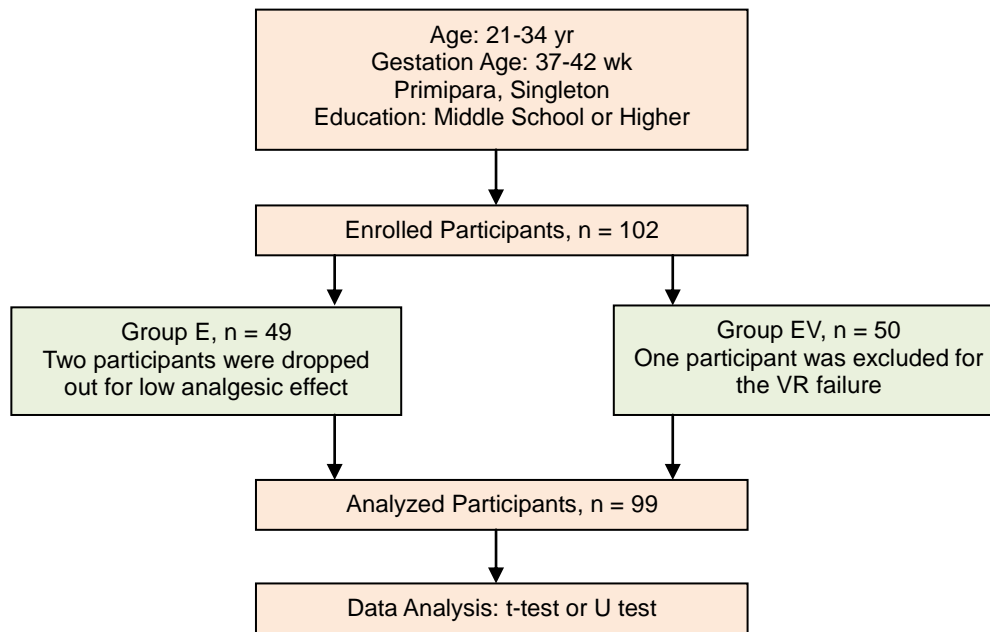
Age: 21-34 yr
Gestation Age: 37-42 wk
Primipara, Singleton
Education: Middle School or Higher

Enrolled Participants, n = 102

Group E, n = 49
Two participants were dropped out for low analgesic effect

Group EV, n = 50
One participant was excluded for the VR failure

Analyzed Participants, n = 99

Data Analysis: t-test or U test